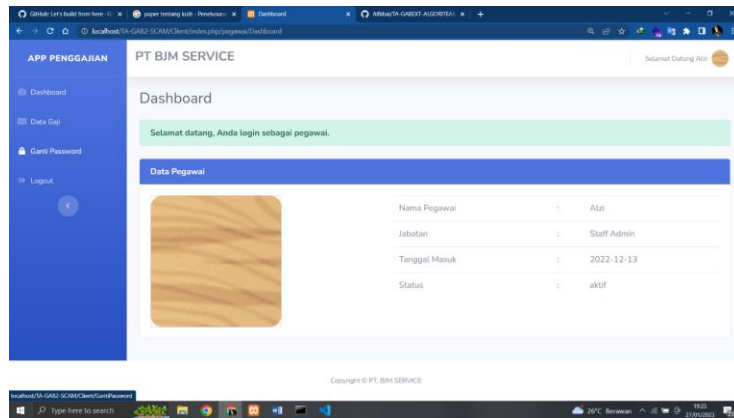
GitHub: Let's build from here · G ×
paper tentang kulit - Penelusuran ×
Dashboard ×
Afifbai/TA-GABDIT-ALGORITEAI ×
+

localhost/TA-GAB2-SCAM/Client/index.php/pegawai/Dashboard

APP PENGGAJIAN

PT BJM SERVICE

Selamat Datang Alzi

Dashboard

Data Gaji

Ganti Password

Logout

Dashboard

Selamat datang, Anda login sebagai pegawai.

Data Pegawai

| | | |
|---|---|---|
| Nama Pegawai | : | Alzi |
| Jabatan | : | Staff Admin |
| Tanggal Masuk | : | 2022-12-13 |
| Status | : | aktif |

Copyright © PT. BJM SERVICE

localhost/TA-GAB2-SCAM/Client/GantiPassword

Type here to search

26°C Berawan

19:25
27/01/2023